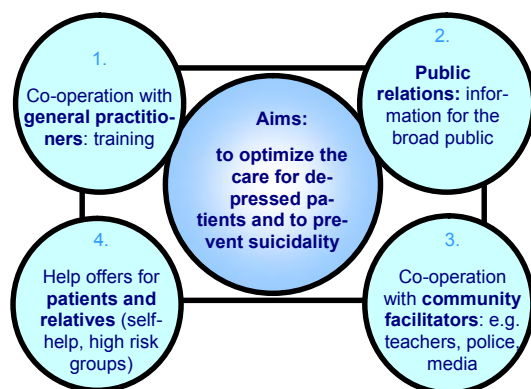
1.

Co-operation with general practitioners: training

2.

Public relations: information for the broad public

Aims:

to optimize the care for depressed patients and to prevent suicidality

4.

Help offers for patients and relatives (self-help, high risk groups)

3.

Co-operation with community facilitators: e.g. teachers, police, media